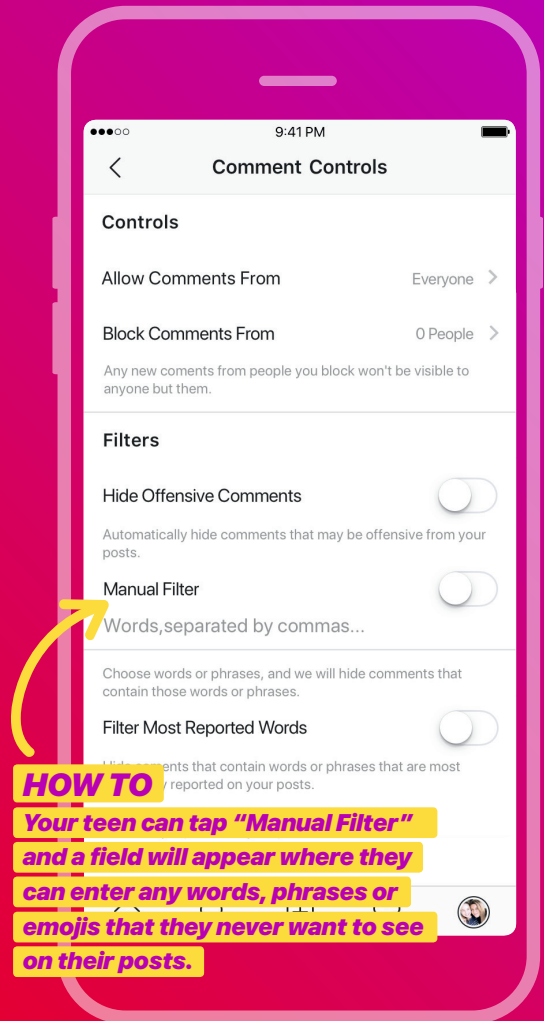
9:41 PM

Comment Controls

Controls

Allow Comments From Everyone

Block Comments From 0 People

Any new coments from people you block won't be visible to anyone but them.

Filters

Hide Offensive Comments

Automatically hide comments that may be offensive from your posts.

Manual Filter

Words,separated by commas...

Choose words or phrases, and we will hide comments that contain those words or phrases.

Filter Most Reported Words

Hide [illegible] that contain words or phrases that are most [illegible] reported on your posts.

HOW TO

Your teen can tap "Manual Filter" and a field will appear where they can enter any words, phrases or emojis that they never want to see on their posts.